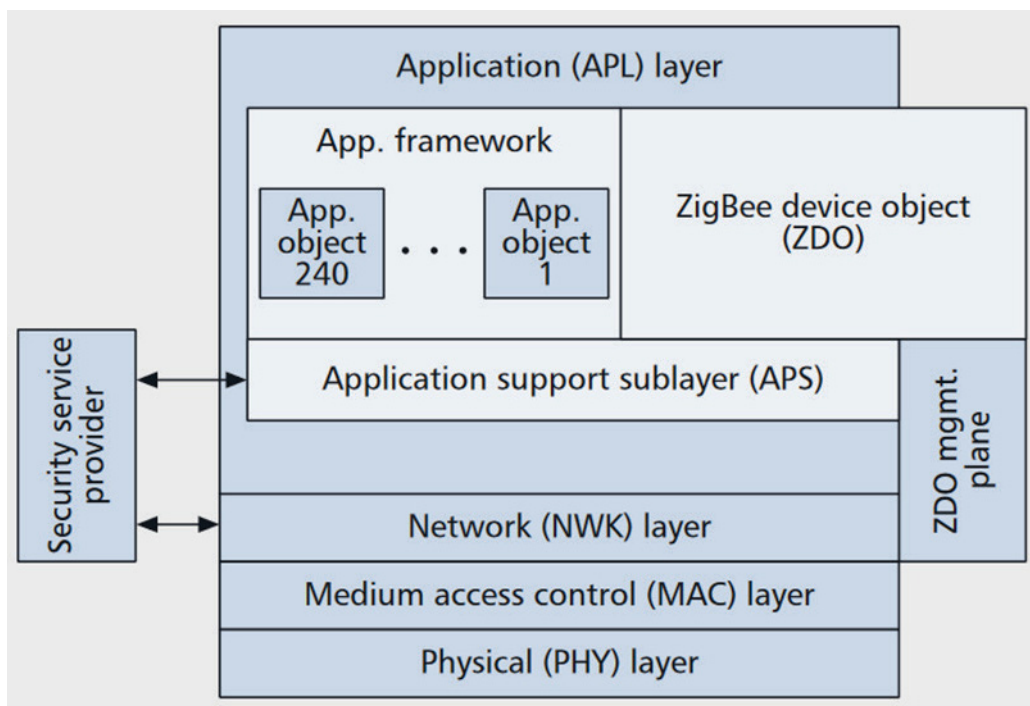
Application (APL) layer

App. framework

App. object 240

. . .

App. object 1

ZigBee device object (ZDO)

Security service provider

Application support sublayer (APS)

ZDO mgmt. plane

Network (NWK) layer

Medium access control (MAC) layer

Physical (PHY) layer